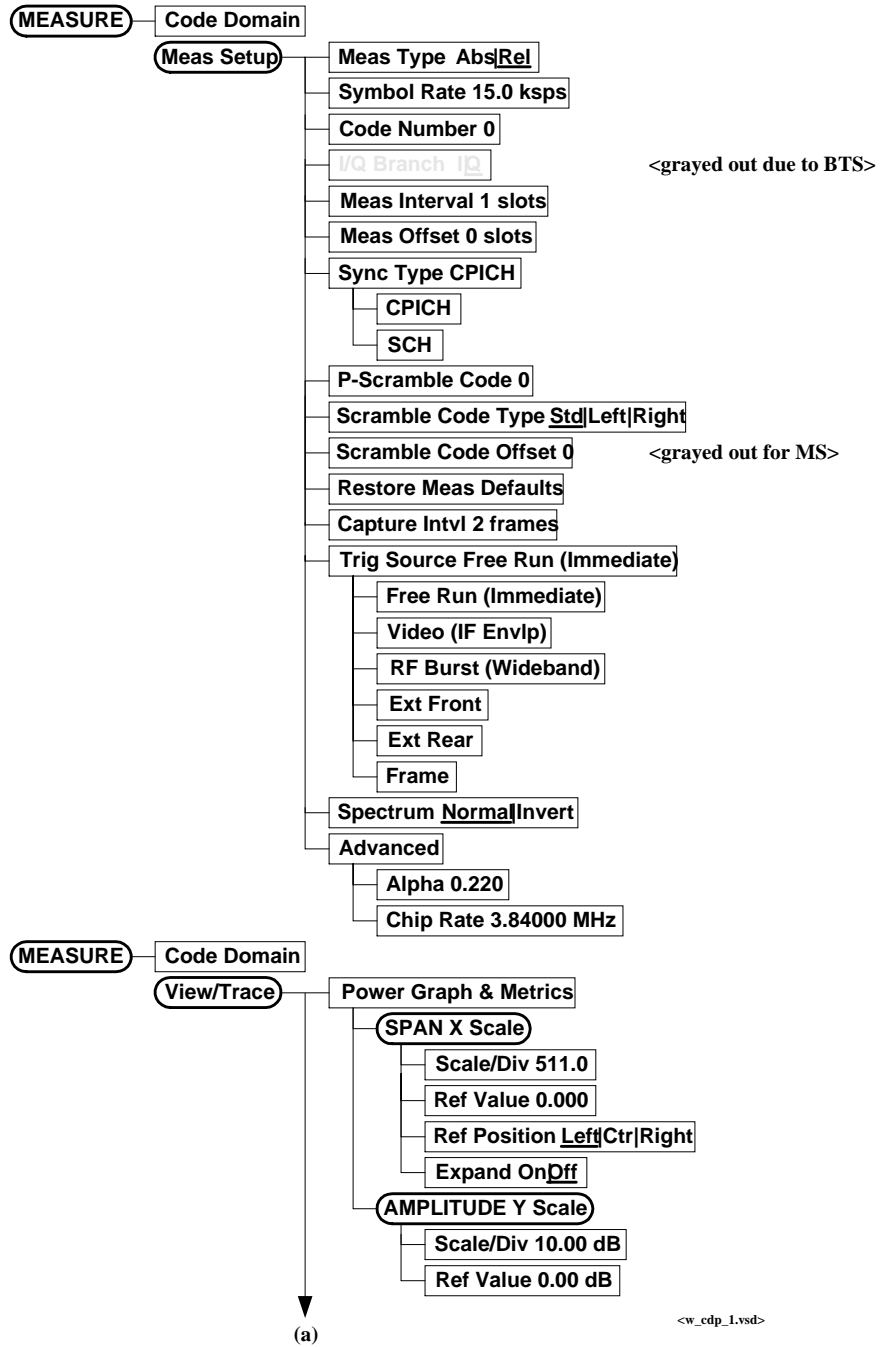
MEASURE
Code Domain
Meas Setup
Meas Type Abs|Rel
Symbol Rate 15.0 ksps
Code Number 0
I/Q Branch I|Q
<grayed out due to BTS>
Meas Interval 1 slots
Meas Offset 0 slots
Sync Type CPICH
CPICH
SCH
P-Scramble Code 0
Scramble Code Type Std|Left|Right
Scramble Code Offset 0
<grayed out for MS>
Restore Meas Defaults
Capture Intvl 2 frames
Trig Source Free Run (Immediate)
Free Run (Immediate)
Video (IF Envlp)
RF Burst (Wideband)
Ext Front
Ext Rear
Frame
Spectrum Normal|Invert
Advanced
Alpha 0.220
Chip Rate 3.84000 MHz

MEASURE
Code Domain
View/Trace
Power Graph & Metrics
SPAN X Scale
Scale/Div 511.0
Ref Value 0.000
Ref Position Left|Ctr|Right
Expand On|Off
AMPLITUDE Y Scale
Scale/Div 10.00 dB
Ref Value 0.00 dB
(a)
<w_cdp_1.vsd>